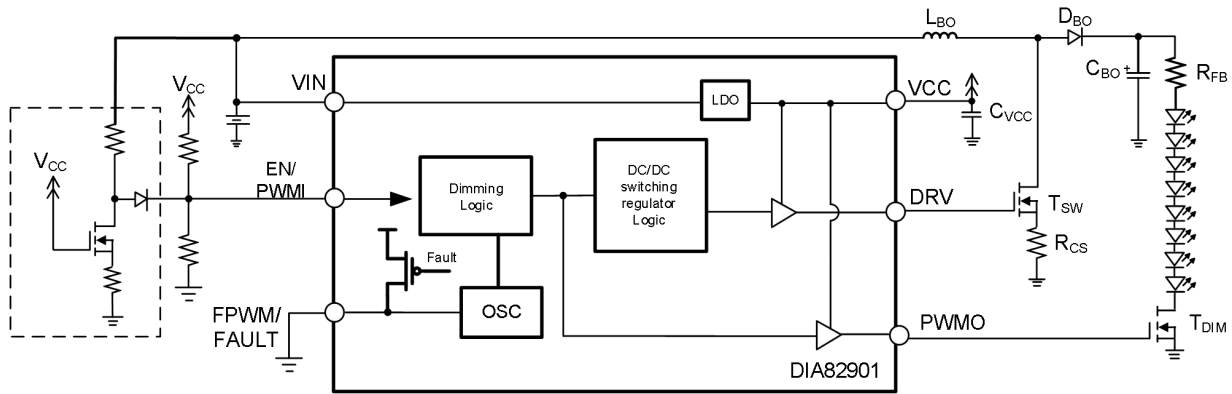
$L_{BO}$
$D_{BO}$
$V_{CC}$
VIN
LDO
VCC
$C_{BO}$ +
$R_{FB}$
$C_{VCC}$
$V_{CC}$
EN/
PWMI
Dimming Logic
DC/DC switching regulator Logic
DRV
$T_{SW}$
$R_{CS}$
Fault
FPWM/
FAULT
OSC
PWMO
$T_{DIM}$
DIA82901